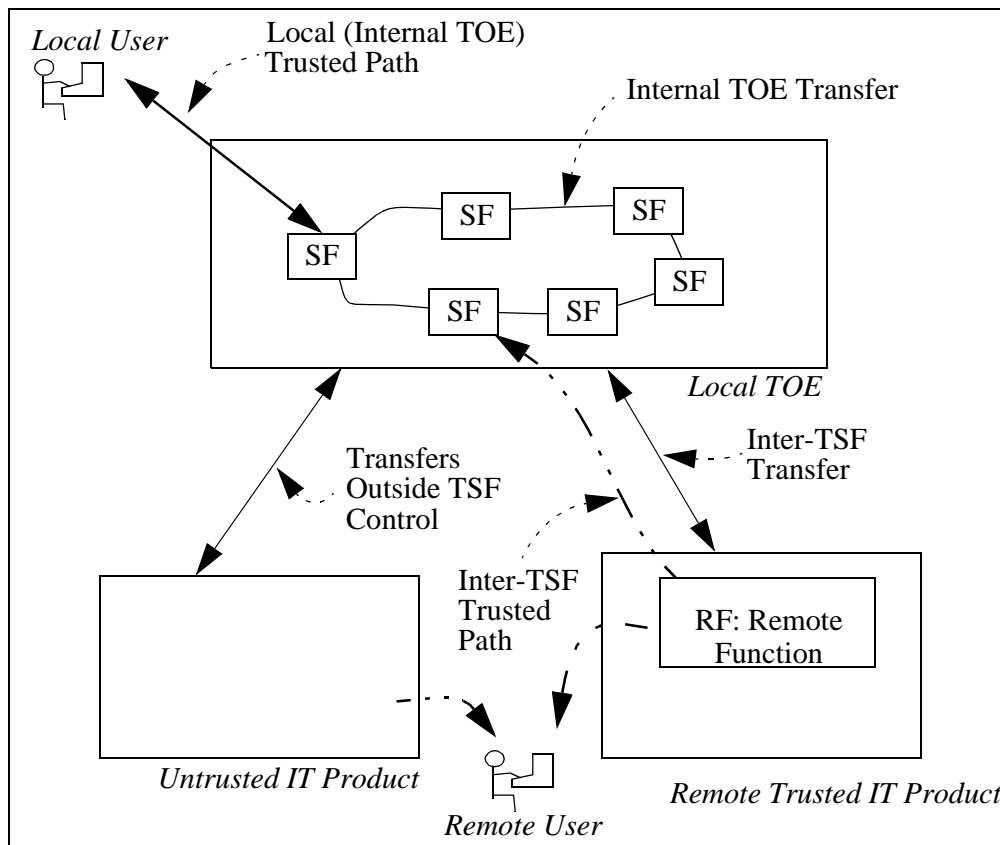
Local User

Local (Internal TOE) Trusted Path

Internal TOE Transfer

SF

SF

SF

SF

SF

SF

SF

Local TOE

Transfers Outside TSF Control

Inter-TSF Transfer

Inter-TSF Trusted Path

RF: Remote Function

Untrusted IT Product

Remote User

Remote Trusted IT Product